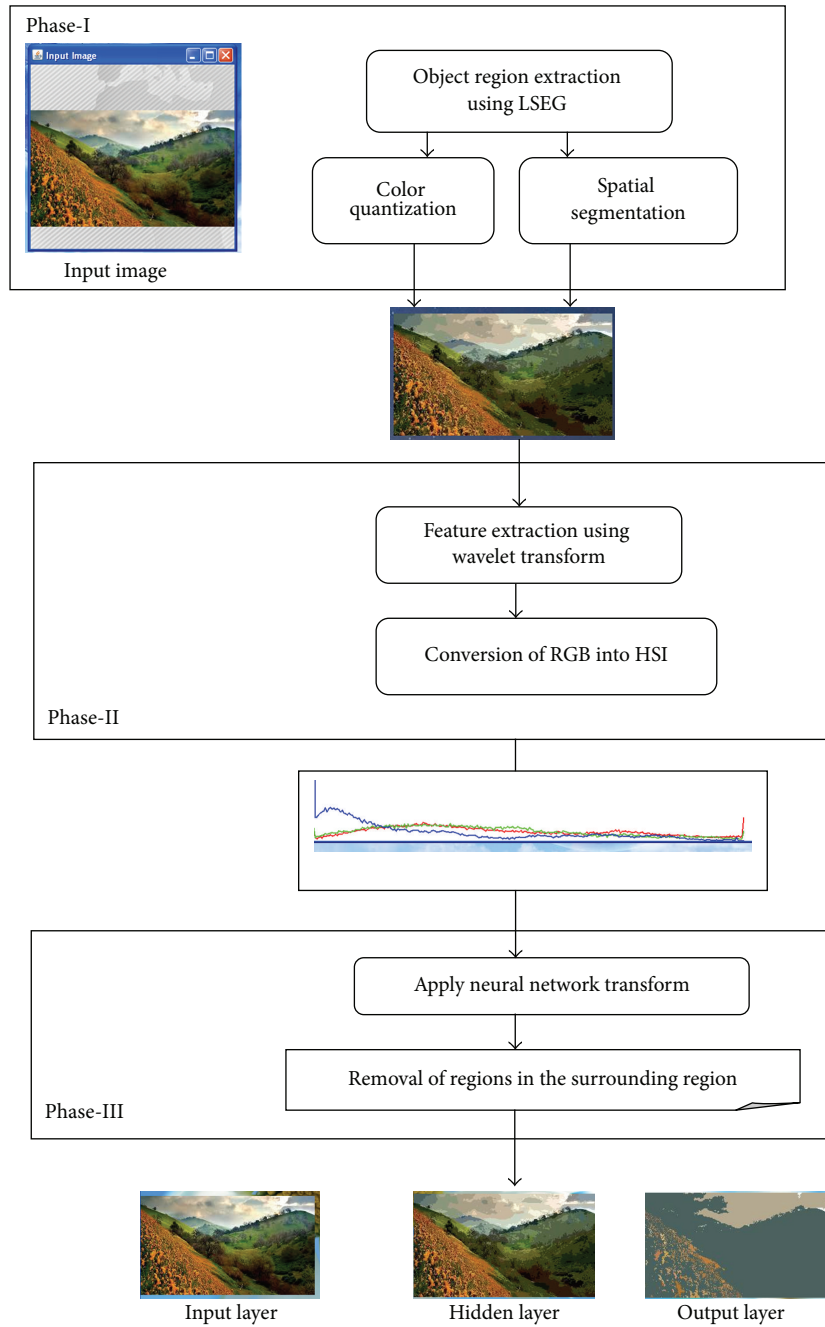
Phase-I

Input Image

Input image

Object region extraction using LSEG

Color quantization

Spatial segmentation

Feature extraction using wavelet transform

Conversion of RGB into HSI

Phase-II

Apply neural network transform

Removal of regions in the surrounding region

Phase-III

Input layer

Hidden layer

Output layer